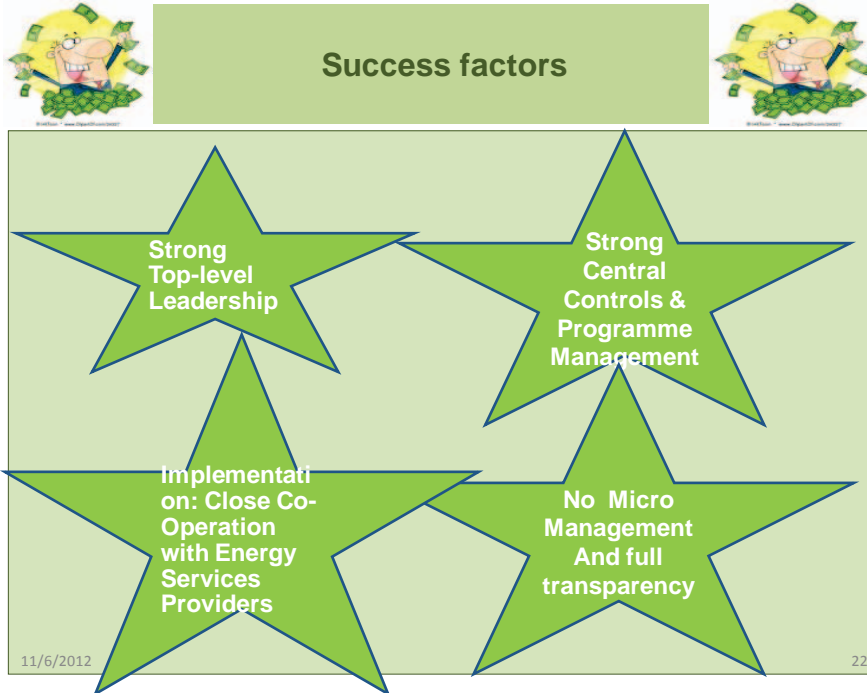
Success factors

Strong Top-level Leadership

Strong Central Controls & Programme Management

Implementati on: Close Co-Operation with Energy Services Providers

No Micro Management And full transparency

11/6/2012

22